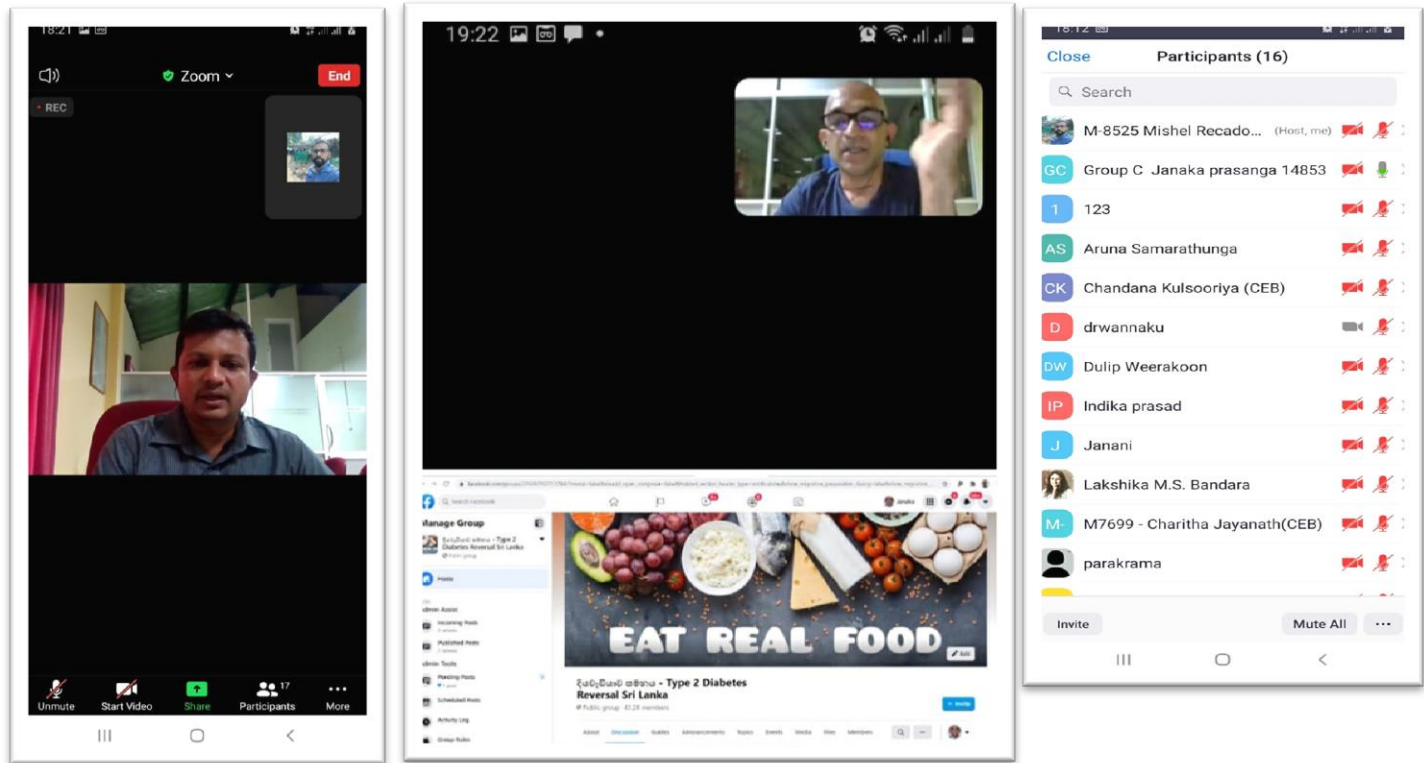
18:21

Zoom

End

REC

Unmute Start Video Share Participants 17 More

19:22

Search Facebook

Manage Group

Type 2 Diabetes Reversal Sri Lanka

Home

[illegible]

Admin Assist

Incoming Posts

Published Posts

Admin Tools

Pending Posts

Scheduled Posts

Activity Log

Group Rules

EAT REAL FOOD

Edit

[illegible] - Type 2 Diabetes Reversal Sri Lanka

Public group · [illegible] members

Invite

About Discussion Guides Announcements Topics Events Media Files Members

18:12

Close Participants (16)

Search

M-8525 Mishel Recado... (Host, me)

GC Group C Janaka prasanga 14853

1 123

AS Aruna Samarathunga

CK Chandana Kulsooriya (CEB)

D drwannaku

DW Dulip Weerakoon

IP Indika prasad

J Janani

Lakshika M.S. Bandara

M- M7699 - Charitha Jayanath(CEB)

parakrama

Invite Mute All ...